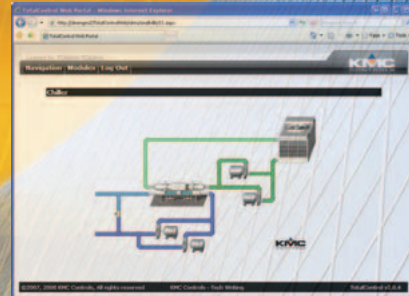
TotalControl Web Portal - Windows Internet Explorer

TotalControl Web Portal

Navigation Modules Log Out

KMC CONTROLS

Chiller

KMC

©2007, 2008 KMC Controls, All rights reserved. KMC Controls - Tech Writing TotalControl v1.0.4